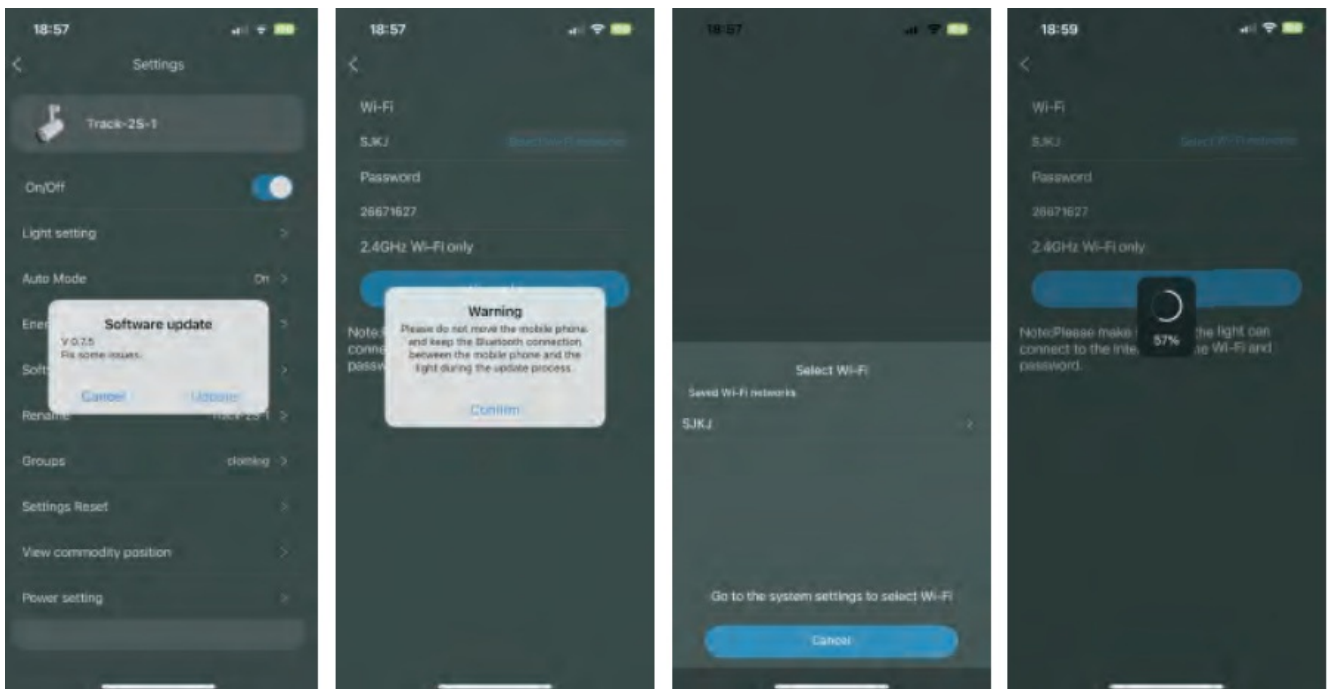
18:57

Settings

Track-25-1

On/Off

Light setting

Auto Mode On

Ener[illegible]

Software update
V 0.2.5
Fix some issues.
Cancel Update

Soft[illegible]

Rename Track-25-1

Groups clothing

Settings Reset

View commodity position

Power setting

18:57

Wi-Fi

SJKJ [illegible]

Password

26671627

2.4GHz Wi-Fi only

Note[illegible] conne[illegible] passw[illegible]

Warning
Please do not move the mobile phone and keep the Bluetooth connection between the mobile phone and the light during the update process.
Confirm

18:57

Select Wi-Fi
Saved Wi-Fi networks
SJKJ

Go to the system settings to select Wi-Fi
Cancel

18:59

Wi-Fi

SJKJ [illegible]

Password

26671627

2.4GHz Wi-Fi only

57%

Note:Please make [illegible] the light can connect to the inte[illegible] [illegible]e Wi-Fi and password.